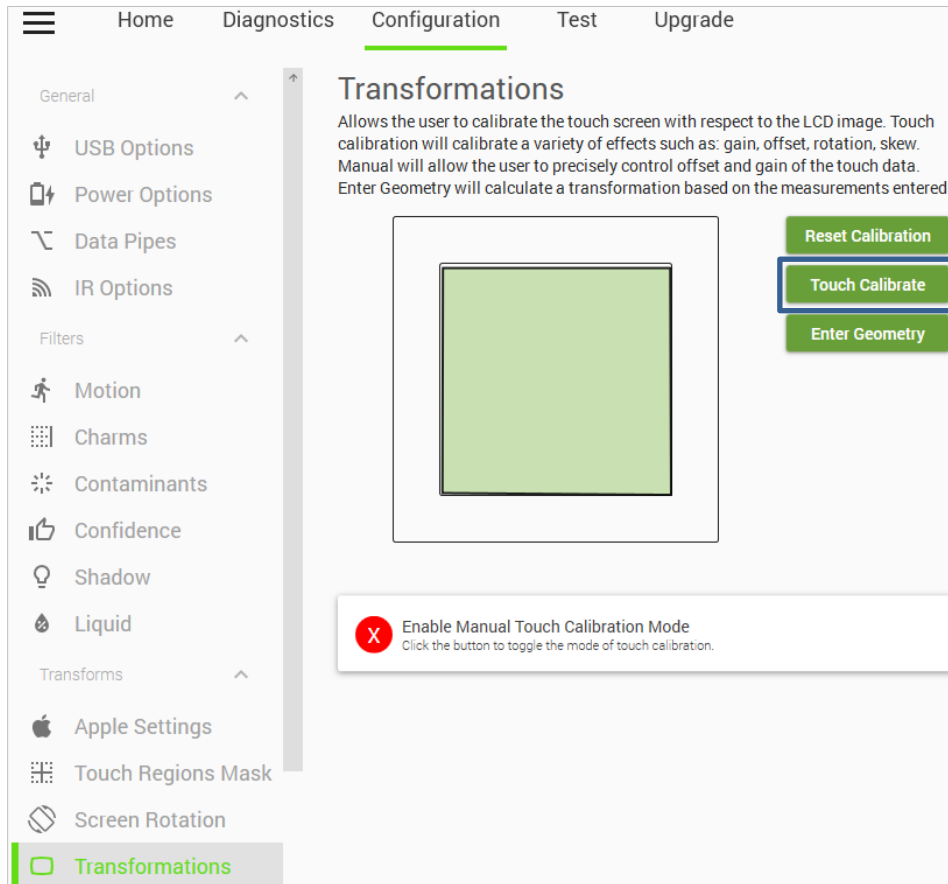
Home Diagnostics Configuration Test Upgrade

General

USB Options

Power Options

Data Pipes

IR Options

Filters

Motion

Charms

Contaminants

Confidence

Shadow

Liquid

Transforms

Apple Settings

Touch Regions Mask

Screen Rotation

Transformations

Transformations

Allows the user to calibrate the touch screen with respect to the LCD image. Touch calibration will calibrate a variety of effects such as: gain, offset, rotation, skew. Manual will allow the user to precisely control offset and gain of the touch data. Enter Geometry will calculate a transformation based on the measurements entered

Reset Calibration

Touch Calibrate

Enter Geometry

X

Enable Manual Touch Calibration Mode

Click the button to toggle the mode of touch calibration.